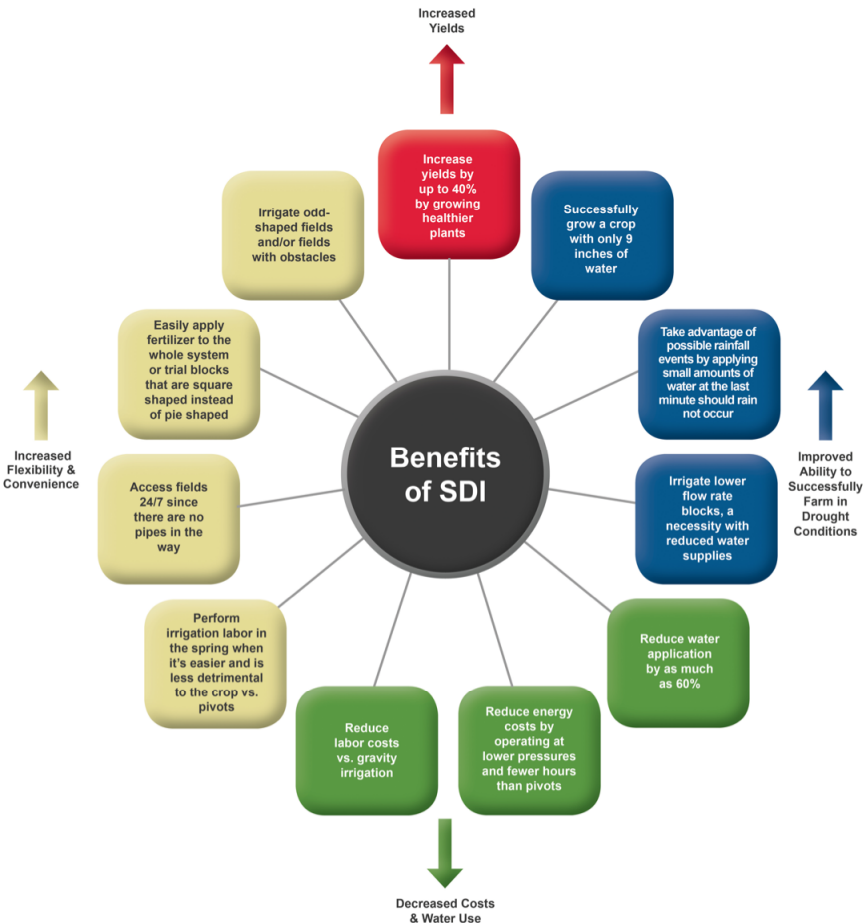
Increased Yields

Increase yields by up to 40% by growing healthier plants

Successfully grow a crop with only 9 inches of water

Take advantage of possible rainfall events by applying small amounts of water at the last minute should rain not occur

Improved Ability to Successfully Farm in Drought Conditions

Irrigate lower flow rate blocks, a necessity with reduced water supplies

Reduce water application by as much as 60%

Reduce energy costs by operating at lower pressures and fewer hours than pivots

Reduce labor costs vs. gravity irrigation

Decreased Costs & Water Use

Perform irrigation labor in the spring when it's easier and is less detrimental to the crop vs. pivots

Access fields 24/7 since there are no pipes in the way

Increased Flexibility & Convenience

Easily apply fertilizer to the whole system or trial blocks that are square shaped instead of pie shaped

Irrigate odd-shaped fields and/or fields with obstacles

Benefits of SDI